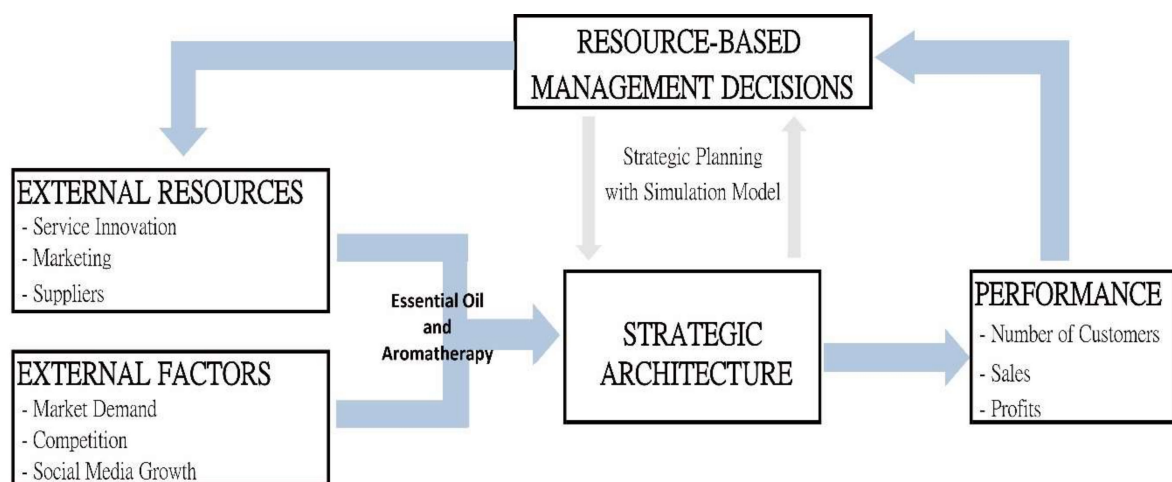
RESOURCE-BASED MANAGEMENT DECISIONS

Strategic Planning with Simulation Model

EXTERNAL RESOURCES
- Service Innovation
- Marketing
- Suppliers

EXTERNAL FACTORS
- Market Demand
- Competition
- Social Media Growth

Essential Oil and Aromatherapy

STRATEGIC ARCHITECTURE

PERFORMANCE
- Number of Customers
- Sales
- Profits